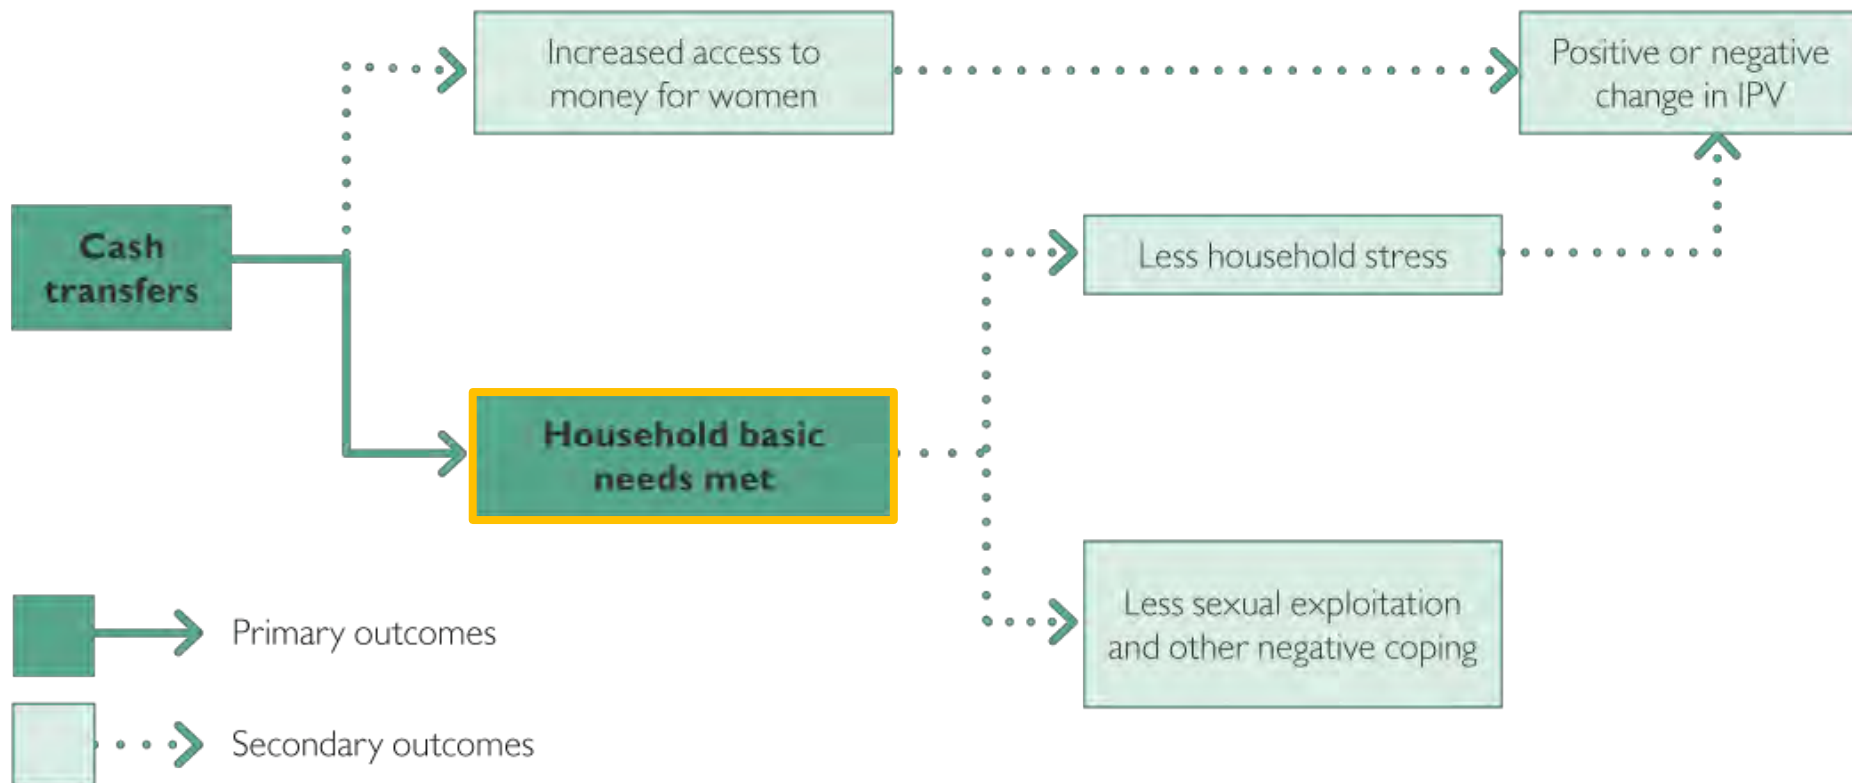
Cash transfers

Increased access to money for women

Positive or negative change in IPV

Less household stress

Household basic needs met

Less sexual exploitation and other negative coping

Primary outcomes

Secondary outcomes